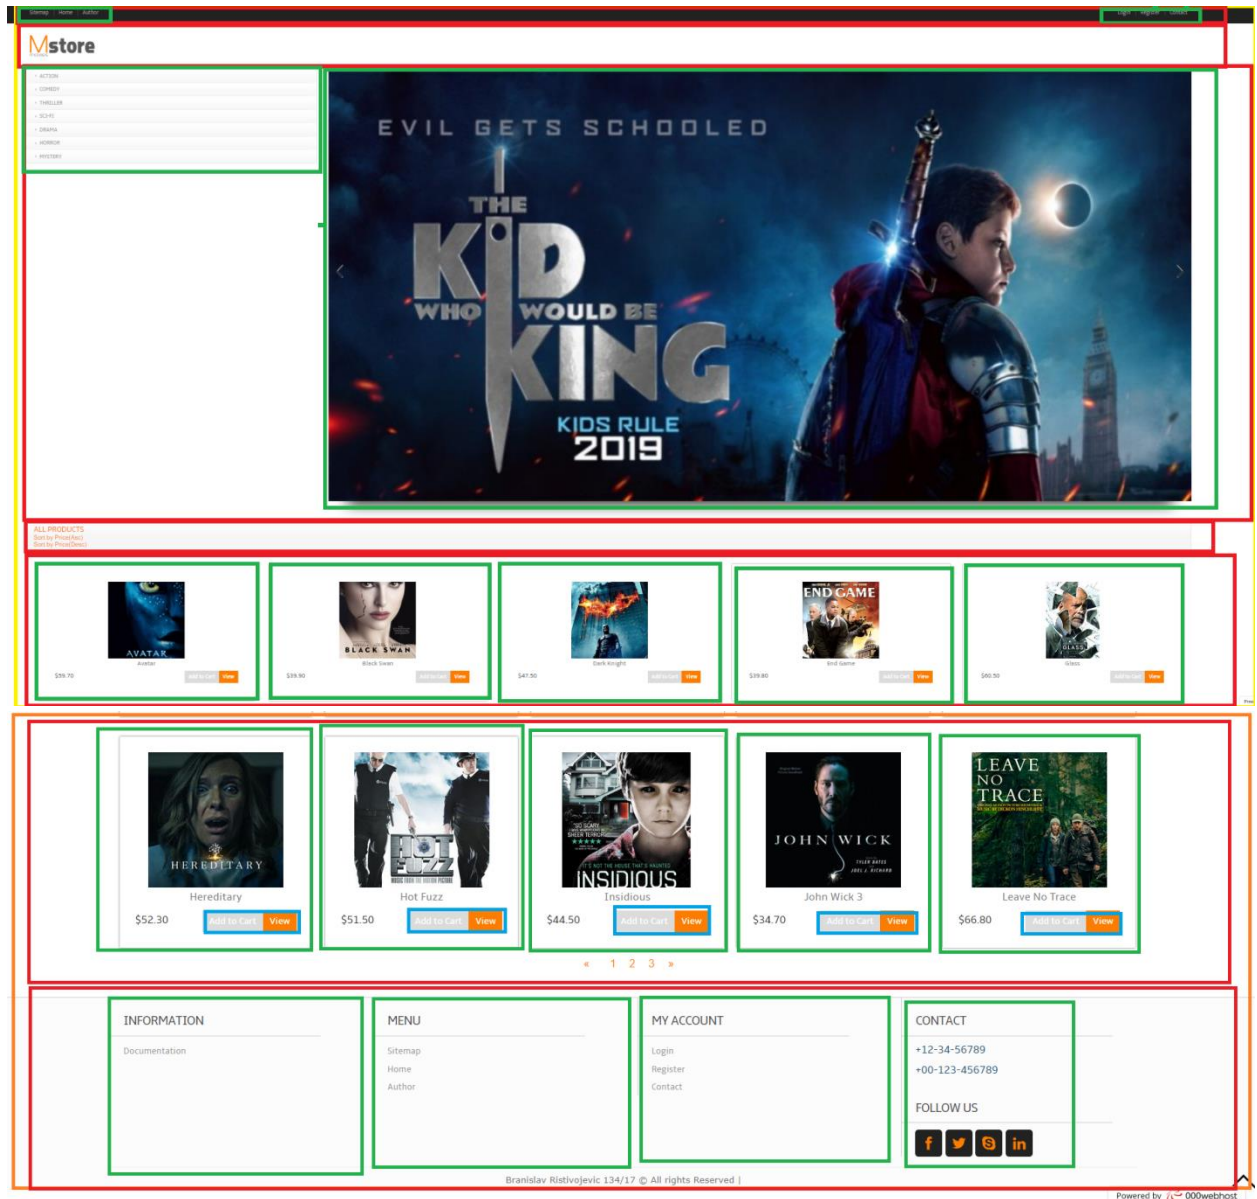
Sitemap Home Author

Login Register Contact

Mstore

ACTION
COMEDY
THRILLER
SCI-FI
DRAMA
HORROR
MYSTERY

EVIL GETS SCHOOLED

THE KID WHO WOULD BE KING

KIDS RULE 2019

ALL PRODUCTS
Sort by Price(Asc)
Sort by Price(Desc)

AVATAR
Avatar
$59.70 Add to Cart View

BLACK SWAN
Black Swan
$39.90 Add to Cart View

Dark Knight
$47.50 Add to Cart View

END GAME
End Game
$39.80 Add to Cart View

GLASS
Glass
$60.50 Add to Cart View

HEREDITARY
Hereditary
$52.30 Add to Cart View

HOT FUZZ
Hot Fuzz
$51.50 Add to Cart View

INSIDIOUS
Insidious
$44.50 Add to Cart View

JOHN WICK
John Wick 3
$34.70 Add to Cart View

LEAVE NO TRACE
Leave No Trace
$66.80 Add to Cart View

« 1 2 3 »

INFORMATION
Documentation

MENU
Sitemap
Home
Author

MY ACCOUNT
Login
Register
Contact

CONTACT
+12-34-56789
+00-123-456789

FOLLOW US

Branislav Ristivojevic 134/17 © All rights Reserved |

Powered by 000webhost